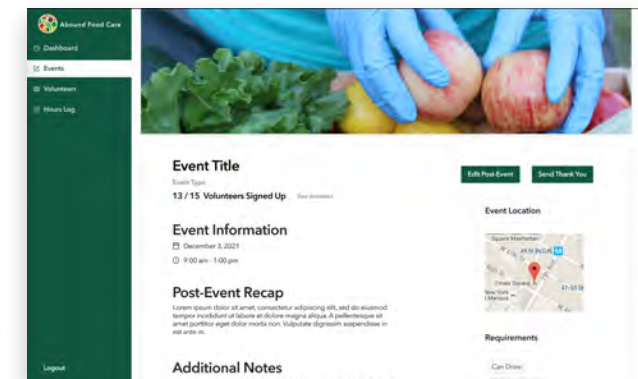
Abound Food Care

Dashboard

Events

Volunteer

Hours Log

Logout

Event Title

Event Type

13 / 15 Volunteers Signed Up

See donators

Edit Post-Event

Send Thank You

Event Information

December 3, 2021

9:00 am - 1:00 pm

Post-Event Recap

Lorem ipsum dolor sit amet, consectetur adipiscing elit, sed do eiusmod tempor incididunt ut labore et dolore magna aliqua. A pellentesque sit amet porttitor eget dolor morbi non. Vulputate dignissim suspendisse in est ante in.

Additional Notes

Event Location

Square Manhattan

Times Square

New York

Requirements

Can Drive